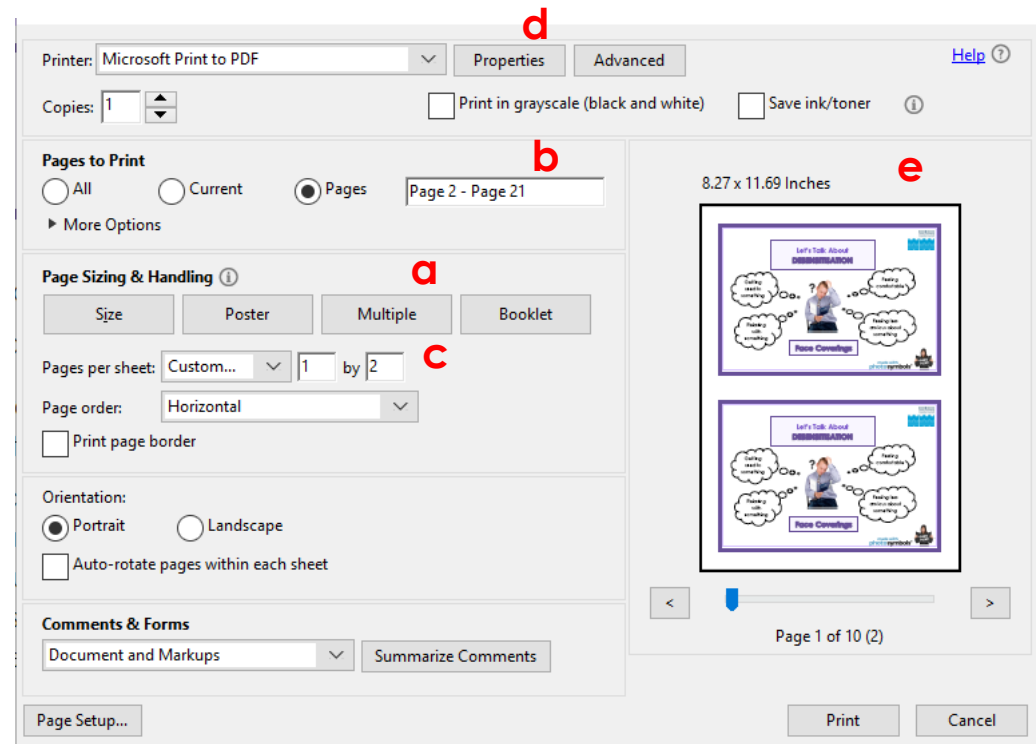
d

Printer: Microsoft Print to PDF

Properties

Advanced

Help

Copies: 1

Print in grayscale (black and white)

Save ink/toner

Pages to Print

b

All

Current

Pages

Page 2 - Page 21

More Options

Page Sizing & Handling

a

Size

Poster

Multiple

Booklet

Pages per sheet: Custom... 1 by 2

c

Page order: Horizontal

Print page border

Orientation:

Portrait

Landscape

Auto-rotate pages within each sheet

Comments & Forms

Document and Markups

Summarize Comments

8.27 x 11.69 Inches

e

Let's Talk About
DESENSITISATION

Face Coverings

Let's Talk About
DESENSITISATION

Face Coverings

<

>

Page 1 of 10 (2)

Page Setup...

Print

Cancel